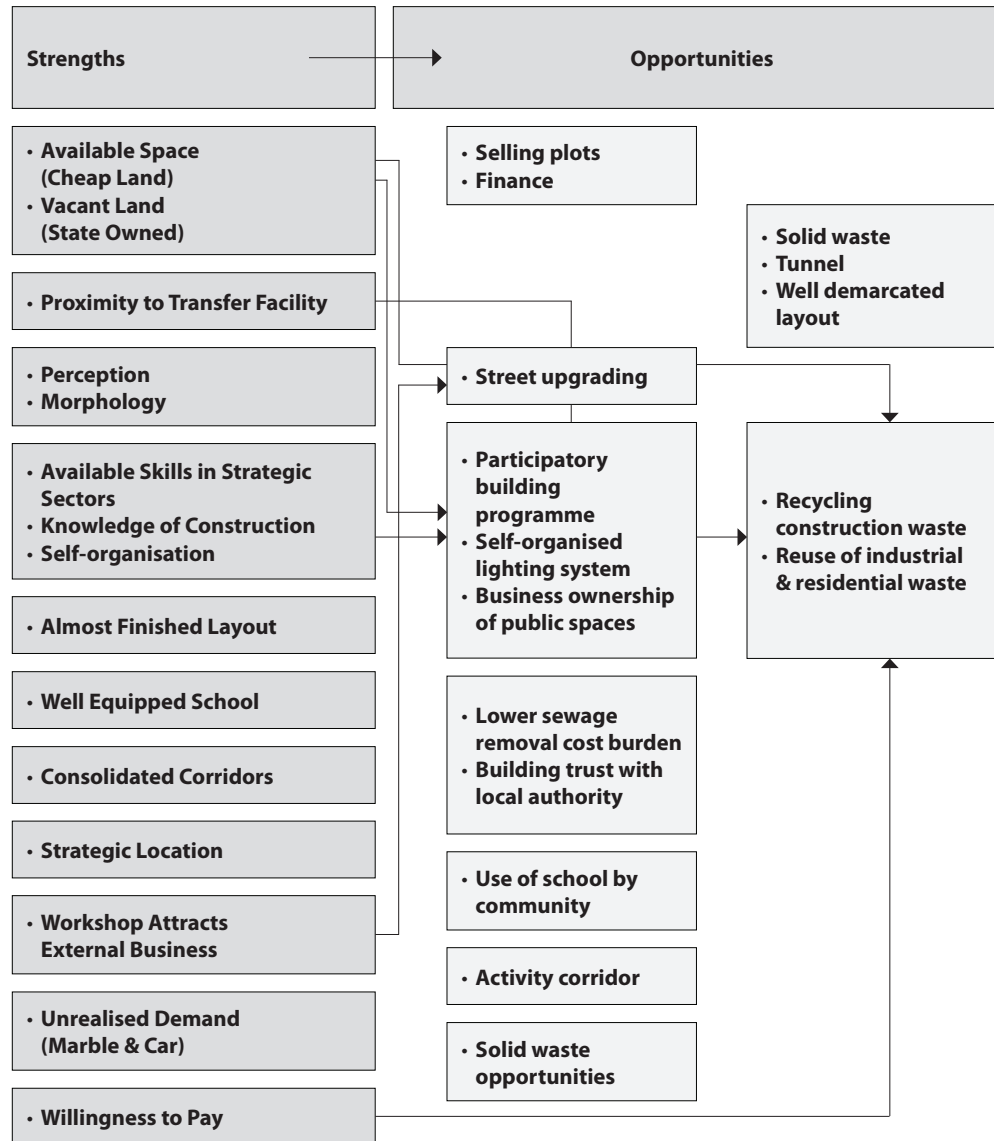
Strengths

Opportunities

• Available Space (Cheap Land)
• Vacant Land (State Owned)

• Proximity to Transfer Facility

• Perception
• Morphology

• Available Skills in Strategic Sectors
• Knowledge of Construction
• Self-organisation

• Almost Finished Layout

• Well Equipped School

• Consolidated Corridors

• Strategic Location

• Workshop Attracts External Business

• Unrealised Demand (Marble & Car)

• Willingness to Pay

• Selling plots
• Finance

• Street upgrading

• Participatory building programme
• Self-organised lighting system
• Business ownership of public spaces

• Lower sewage removal cost burden
• Building trust with local authority

• Use of school by community

• Activity corridor

• Solid waste opportunities

• Solid waste
• Tunnel
• Well demarcated layout

• Recycling construction waste
• Reuse of industrial & residential waste